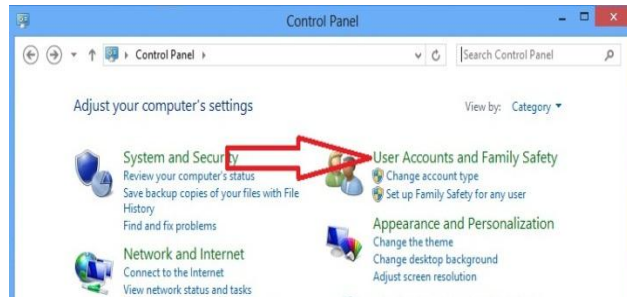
Control Panel

Control Panel ›

Search Control Panel

Adjust your computer's settings

View by: Category ▾

System and Security
Review your computer's status
Save backup copies of your files with File History
Find and fix problems

Network and Internet
Connect to the Internet
View network status and tasks

User Accounts and Family Safety
Change account type
Set up Family Safety for any user

Appearance and Personalization
Change the theme
Change desktop background
Adjust screen resolution